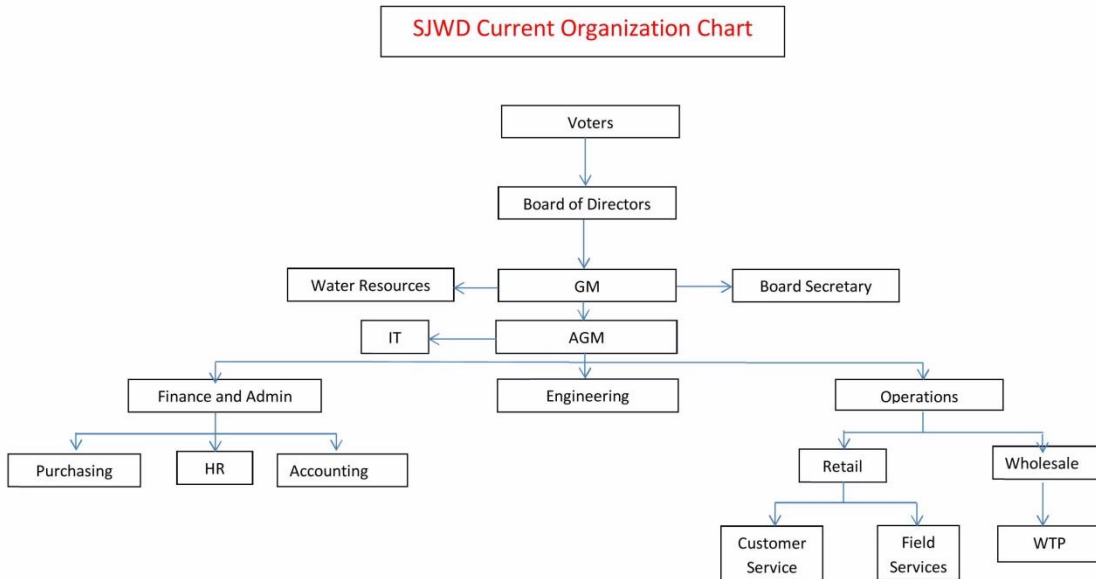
SJWD Current Organization Chart

Voters

Board of Directors

Water Resources

GM

Board Secretary

IT

AGM

Finance and Admin

Engineering

Operations

Purchasing

HR

Accounting

Retail

Wholesale

Customer Service

Field Services

WTP